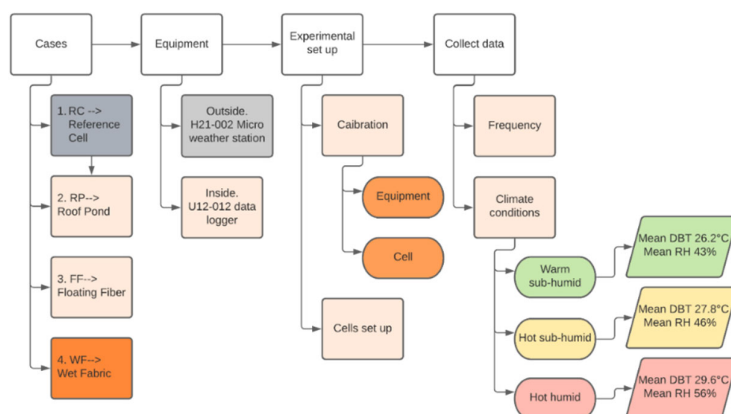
Cases

Equipment

Experimental set up

Collect data

1. RC --> Reference Cell

2. RP--> Roof Pond

3. FF--> Floating Fiber

4. WF--> Wet Fabric

Outside. H21-002 Micro weather station

Inside. U12-012 data logger

Caibration

Equipment

Cell

Cells set up

Frequency

Climate conditions

Warm sub-humid

Mean DBT 26.2°C Mean RH 43%

Hot sub-humid

Mean DBT 27.8°C Mean RH 46%

Hot humid

Mean DBT 29.6°C Mean RH 56%